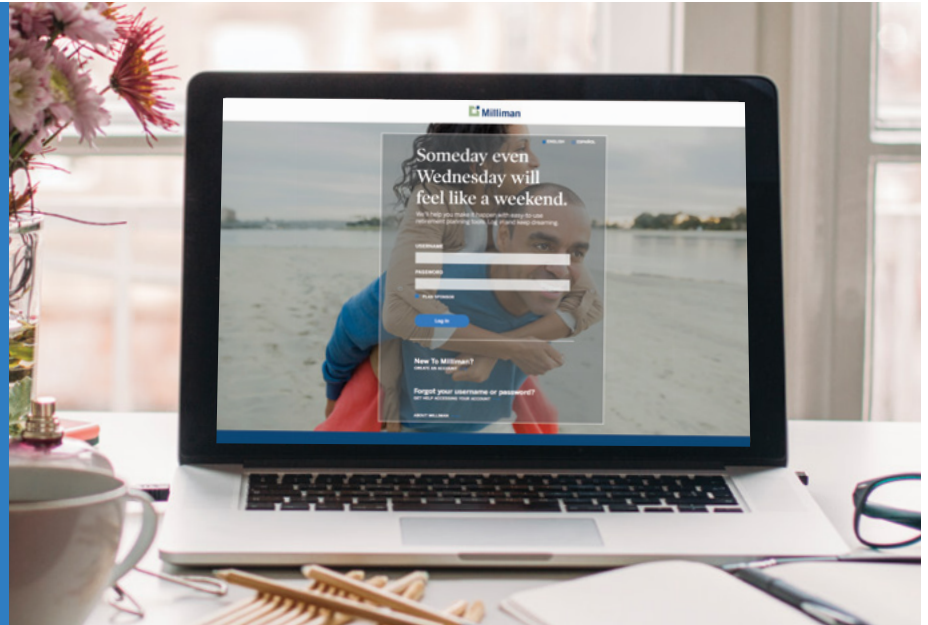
Milliman

ENGLISH | ESPAÑOL

Someday even Wednesday will feel like a weekend.

We'll help you make it happen with easy to use retirement planning tools. Log in and keep dreaming.

USERNAME

PASSWORD

PLAN SPONSOR

Log In

New To Milliman?
CREATE AN ACCOUNT

Forgot your username or password?
GET HELP ACCESSING YOUR ACCOUNT

ABOUT MILLIMAN